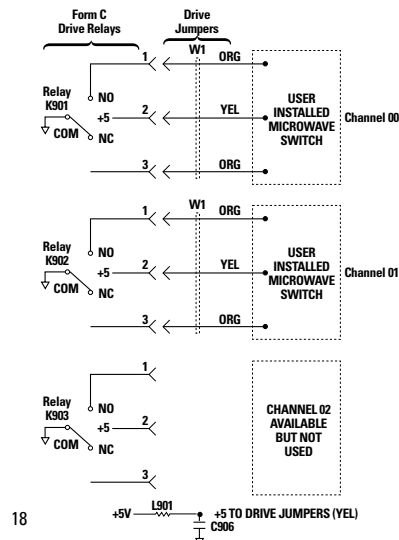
Form C Drive Relays

Drive Jumpers

1

W1

ORG

Relay K901

NO

+5

2

YEL

USER INSTALLED MICROWAVE SWITCH

Channel 00

COM

NC

3

ORG

1

W1

ORG

Relay K902

NO

+5

2

YEL

USER INSTALLED MICROWAVE SWITCH

Channel 01

COM

NC

3

ORG

1

Relay K903

NO

+5

2

CHANNEL 02 AVAILABLE BUT NOT USED

COM

NC

3

18

+5V

L901

+5 TO DRIVE JUMPERS (YEL)

C906